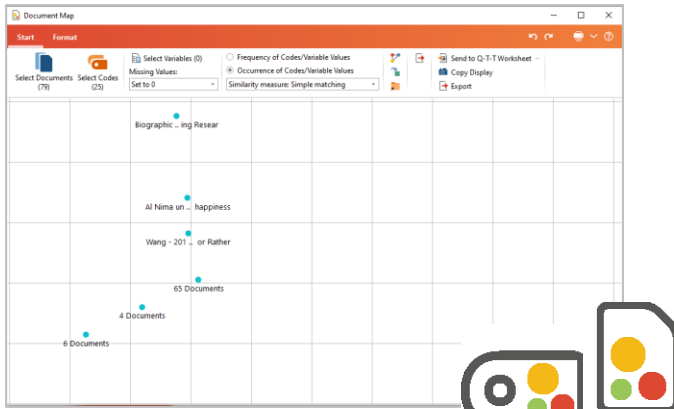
Document Map

Start Format

Select Documents (79)
Select Codes (25)
Select Variables (0)
Missing Values:
Set to 0
Frequency of Codes/Variable Values
Occurrence of Codes/Variable Values
Similarity measure: Simple matching
Send to Q-T-T Worksheet
Copy Display
Export

Biographic .. ing Resear
Al Nima un .. happiness
Wang - 201 .. or Rather
65 Documents
4 Documents
6 Documents